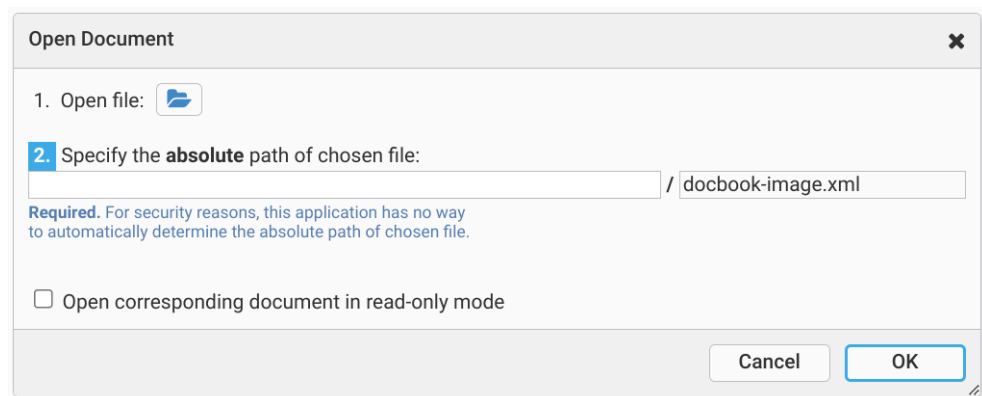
Open Document

1. Open file:

2. Specify the **absolute** path of chosen file:

/ docbook-image.xml

**Required.** For security reasons, this application has no way to automatically determine the absolute path of chosen file.

Open corresponding document in read-only mode

Cancel OK